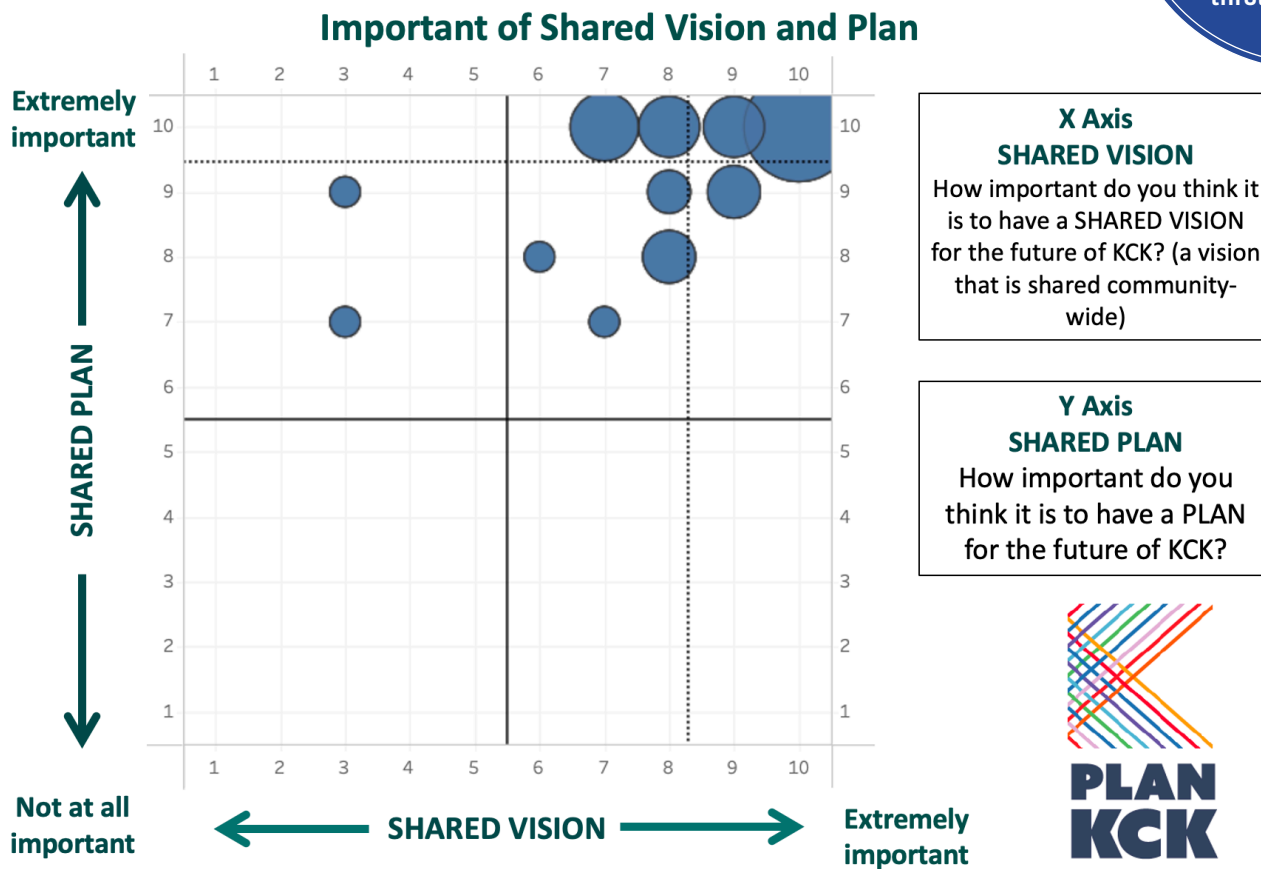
Important of Shared Vision and Plan

thro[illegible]

Extremely important

| 1 | 2 | 3 | 4 | 5 | 6 | 7 | 8 | 9 | 10 |

10
9
8
7
6
5
4
3
2
1

SHARED PLAN

1 2 3 4 5 6 7 8 9 10

Not at all important

SHARED VISION

Extremely important

X Axis
SHARED VISION
How important do you think it is to have a SHARED VISION for the future of KCK? (a vision that is shared community-wide)

Y Axis
SHARED PLAN
How important do you think it is to have a PLAN for the future of KCK?

PLAN KCK